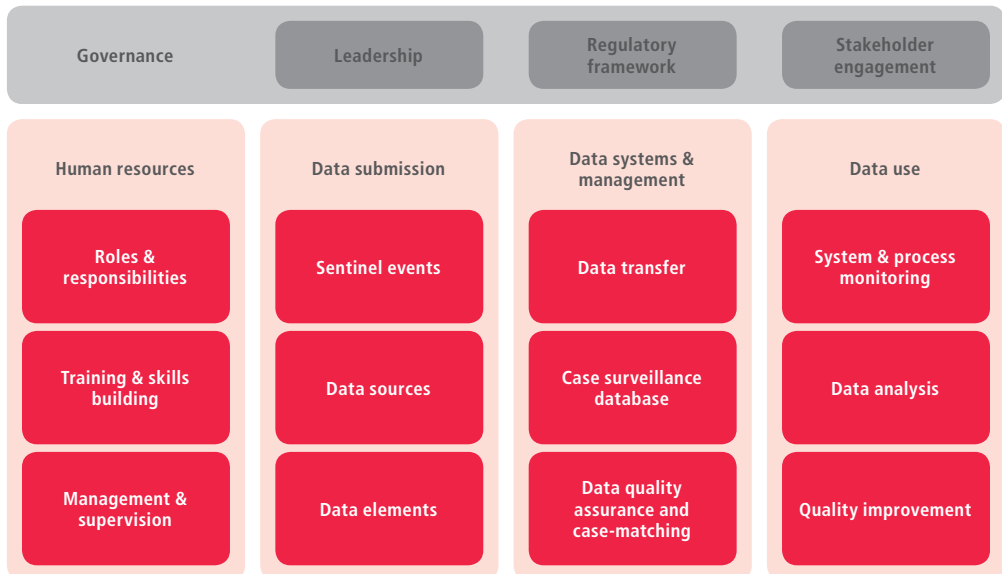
Governance

Leadership

Regulatory framework

Stakeholder engagement

Human resources

Roles & responsibilities

Training & skills building

Management & supervision

Data submission

Sentinel events

Data sources

Data elements

Data systems & management

Data transfer

Case surveillance database

Data quality assurance and case-matching

Data use

System & process monitoring

Data analysis

Quality improvement